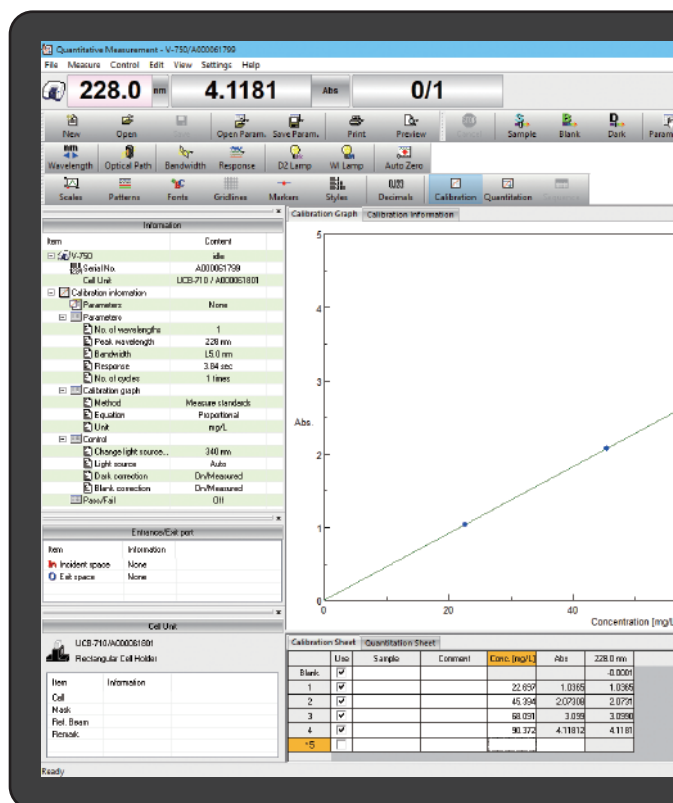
Quantitative Measurement - V-750/A000061799

File Measure Control Edit View Settings Help

228.0 nm 4.1181 Abs 0/1

New Open Save Open Param. Save Param. Print Preview Cancel Sample Blank Dark Param

Wavelength Optical Path Bandwidth Response D2 Lamp WI Lamp Auto Zero

Scales Patterns Fonts Gridlines Markers Styles Decimals Calibration Quantitation

Information

| Item | Content |
|---|---|
| V-750 | idle |
| Serial No. | A000061799 |
| Cell Unit | UCB-710 / A000061801 |
| Calibration information | |
| Parameters | None |
| Parameters | |
| No. of wavelengths | 1 |
| Peak wavelength | 228 nm |
| Bandwidth | L5.0 nm |
| Response | 3.84 sec |
| No. of cycles | 1 times |
| Calibration graph | |
| Method | Measure standards |
| Equation | Proportional |
| Unit | mg/L |
| Control | |
| Change light source... | 340 nm |
| Light source | Auto |
| Dark correction | On/Measured |
| Blank correction | On/Measured |
| Pass/Fail | Off |

Entrance/Exit port

| Item | Information |
|---|---|
| Incident space | None |
| Exit space | None |

Cell Unit

UCB-710/A000061801
Rectangular Cell Holder

| Item | Information |
|---|---|
| Cell | |
| Mask | |
| Ref. Beam | |
| Remark | |

Calibration Graph Calibration Information

5 4 3 2 1 0 Abs. 0 20 40 Concentration [mg/L

Calibration Sheet Quantitation Sheet

| | Use | Sample | Comment | Conc. [mg/L] | Abs | 228.0 nm |
|---|---|---|---|---|---|---|
| Blank | ☑ | | | | | -0.0001 |
| 1 | ☑ | | | 22.659 | 1.0365 | 1.0365 |
| 2 | ☑ | | | 45.394 | 2.07308 | 2.0731 |
| 3 | ☑ | | | 68.091 | 3.099 | 3.0990 |
| 4 | ☑ | | | 90.372 | 4.11812 | 4.1181 |
| *5 | ☐ | | | | | |

Ready